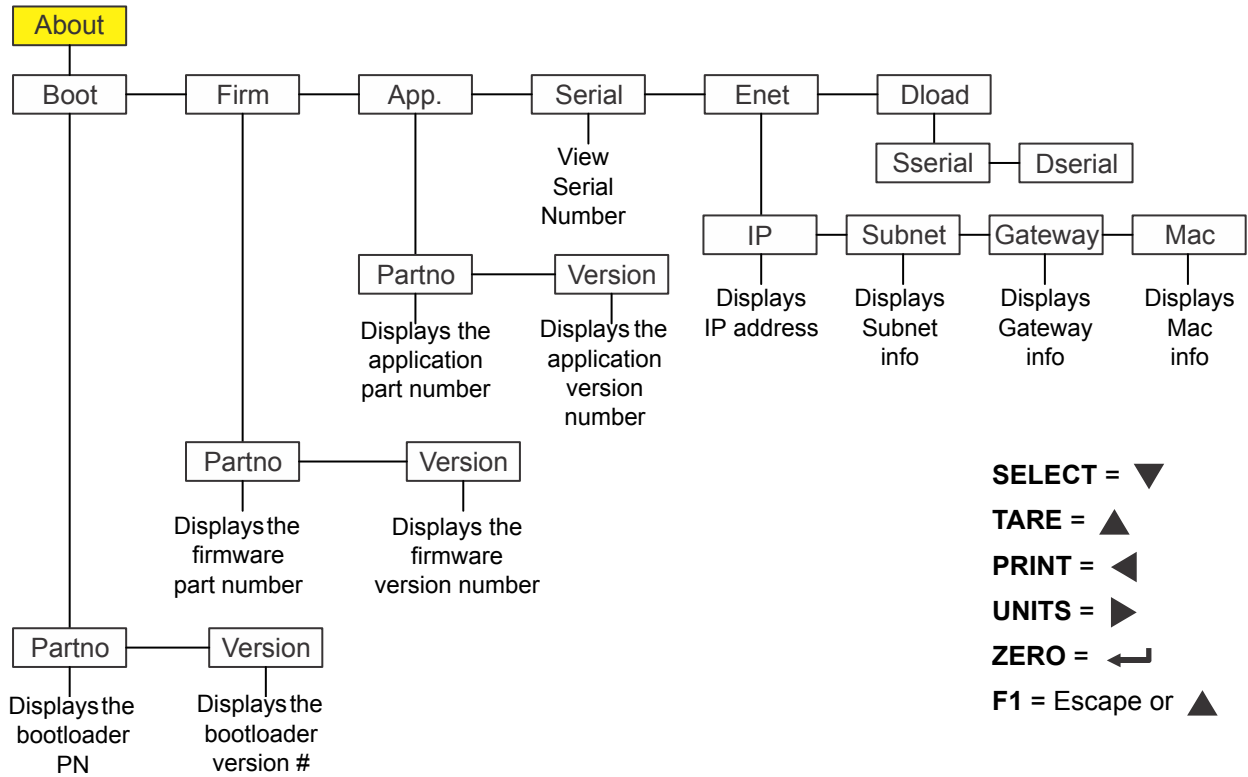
About

Boot
Firm
App.
Serial
Enet
Dload

View Serial Number

Sserial
Dserial

IP
Subnet
Gateway
Mac

Displays IP address

Displays Subnet info

Displays Gateway info

Displays Mac info

Partno
Version

Displays the application part number

Displays the application version number

Partno
Version

Displays the firmware part number

Displays the firmware version number

SELECT = ▼
TARE = ▲
PRINT = ◀
UNITS = ▶
ZERO = ↵
F1 = Escape or ▲

Partno
Version

Displays the bootloader PN

Displays the bootloader version #